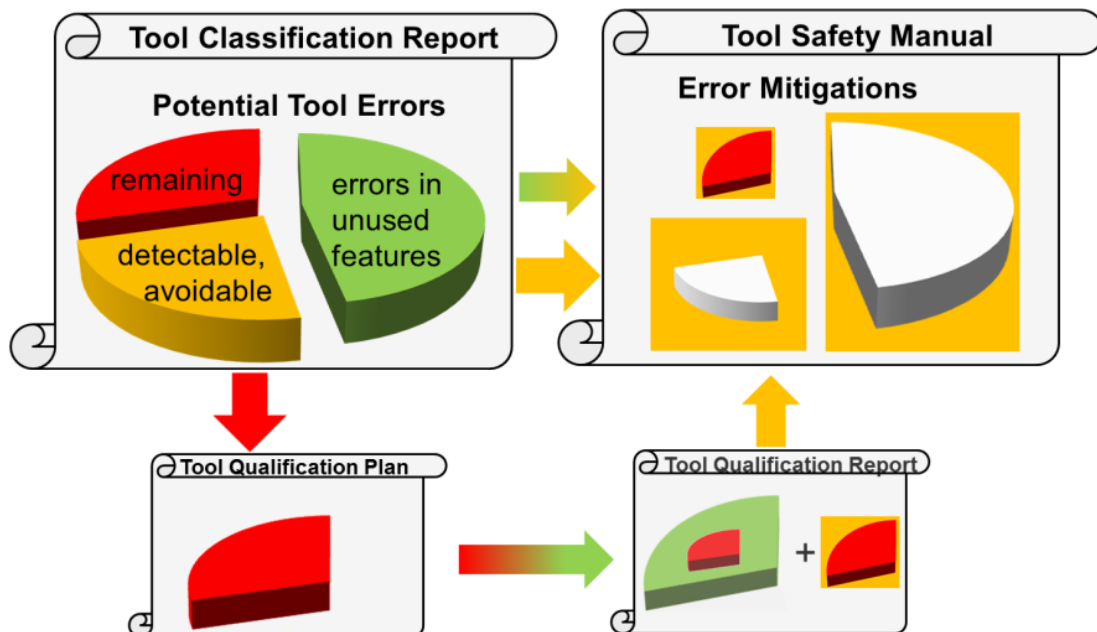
Tool Classification Report

Potential Tool Errors

remaining

detectable, avoidable

errors in unused features

Tool Safety Manual

Error Mitigations

Tool Qualification Plan

Tool Qualification Report

+